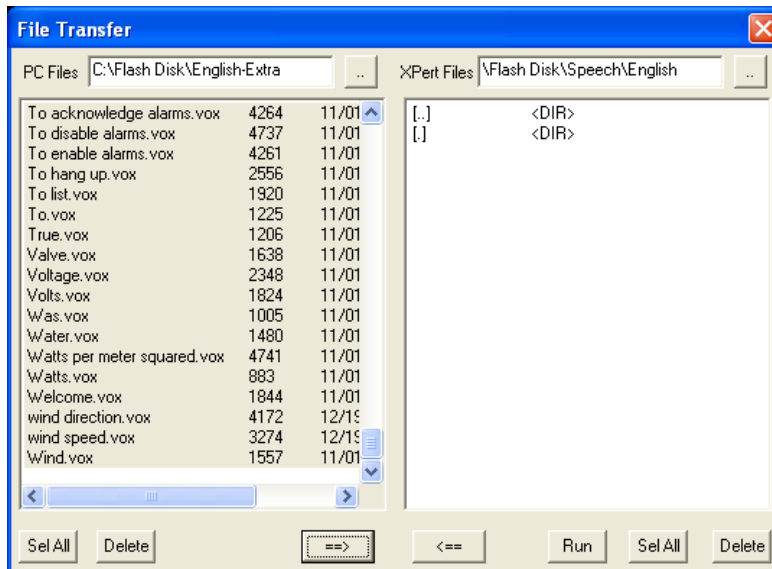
File Transfer

PC Files C:\Flash Disk\English-Extra ..

XPert Files \Flash Disk\Speech\English ..

| | | |
|---|---|---|
| To acknowledge alarms.vox | 4264 | 11/01 |
| To disable alarms.vox | 4737 | 11/01 |
| To enable alarms.vox | 4261 | 11/01 |
| To hang up.vox | 2556 | 11/01 |
| To list.vox | 1920 | 11/01 |
| To.vox | 1225 | 11/01 |
| True.vox | 1206 | 11/01 |
| Valve.vox | 1638 | 11/01 |
| Voltage.vox | 2348 | 11/01 |
| Volts.vox | 1824 | 11/01 |
| Was.vox | 1005 | 11/01 |
| Water.vox | 1480 | 11/01 |
| Watts per meter squared.vox | 4741 | 11/01 |
| Watts.vox | 883 | 11/01 |
| Welcome.vox | 1844 | 11/01 |
| wind direction.vox | 4172 | 12/1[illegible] |
| wind speed.vox | 3274 | 12/1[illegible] |
| Wind.vox | 1557 | 11/01 |

[..] <DIR>
[.] <DIR>

Sel All Delete ==> <== Run Sel All Delete